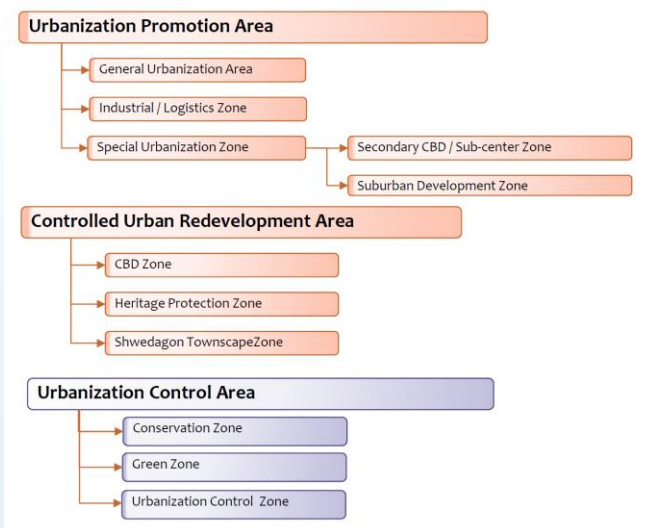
Urbanization Promotion Area

General Urbanization Area

Industrial / Logistics Zone

Special Urbanization Zone

Secondary CBD / Sub-center Zone

Suburban Development Zone

Controlled Urban Redevelopment Area

CBD Zone

Heritage Protection Zone

Shwedagon TownscapeZone

Urbanization Control Area

Conservation Zone

Green Zone

Urbanization Control Zone